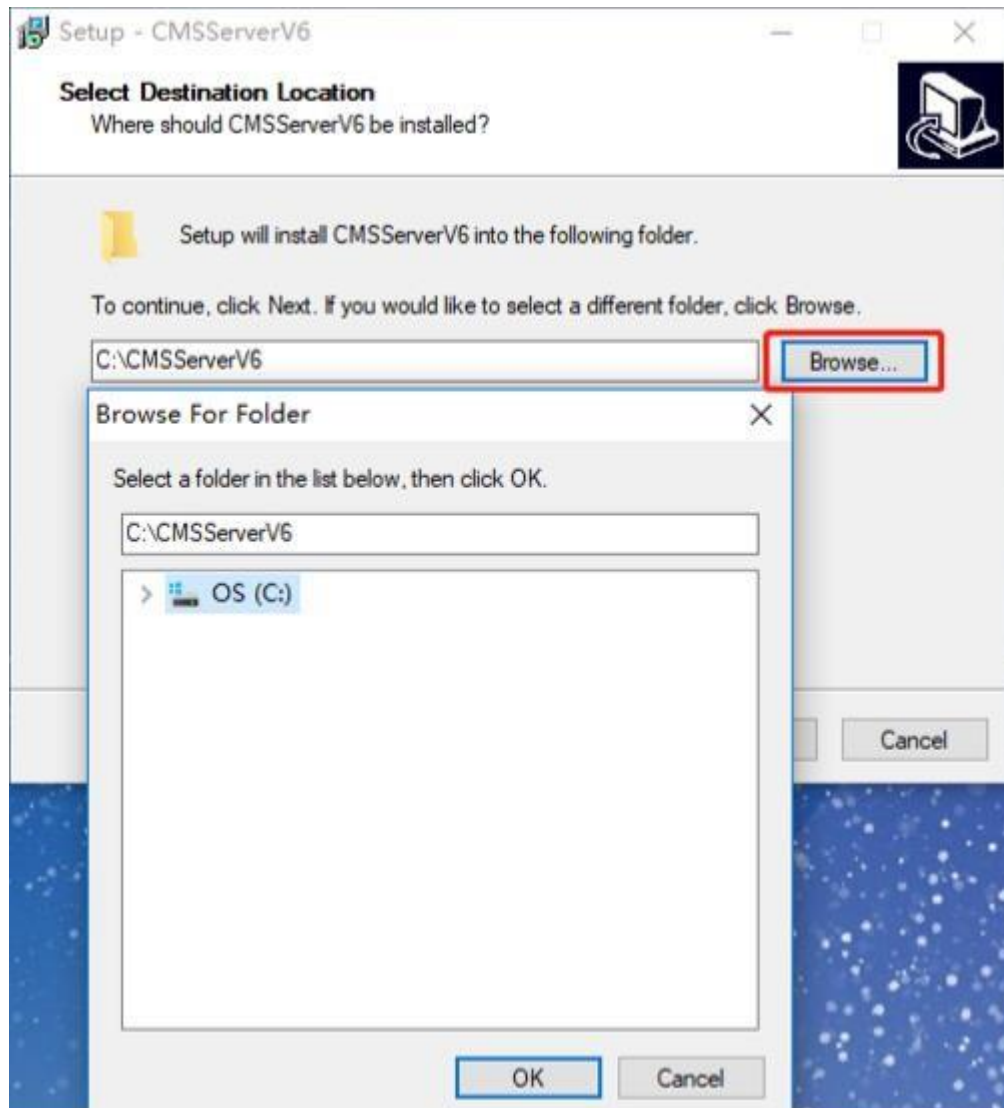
Setup - CMSServerV6

Select Destination Location
Where should CMSServerV6 be installed?

Setup will install CMSServerV6 into the following folder.

To continue, click Next. If you would like to select a different folder, click Browse.

C:\CMSServerV6

Browse...

Browse For Folder

Select a folder in the list below, then click OK.

C:\CMSServerV6

OS (C:)

Cancel

OK

Cancel